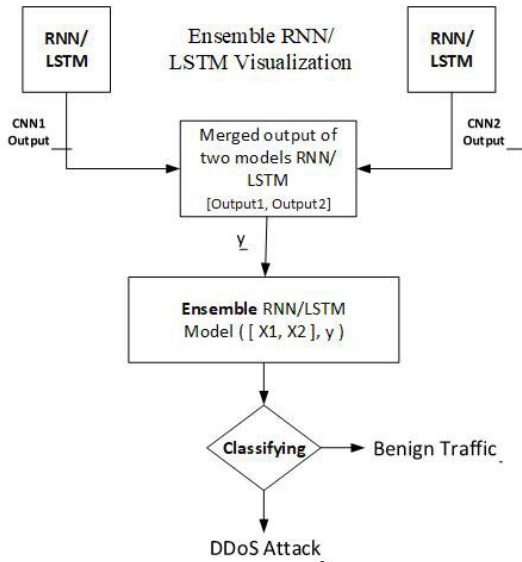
RNN/ LSTM

Ensemble RNN/ LSTM Visualization

RNN/ LSTM

CNN1 Output

Merged output of two models RNN/ LSTM [Output1, Output2]

CNN2 Output

y

Ensemble RNN/LSTM Model ( [ X1, X2 ], y )

Classifying

Benign Traffic

DDoS Attack